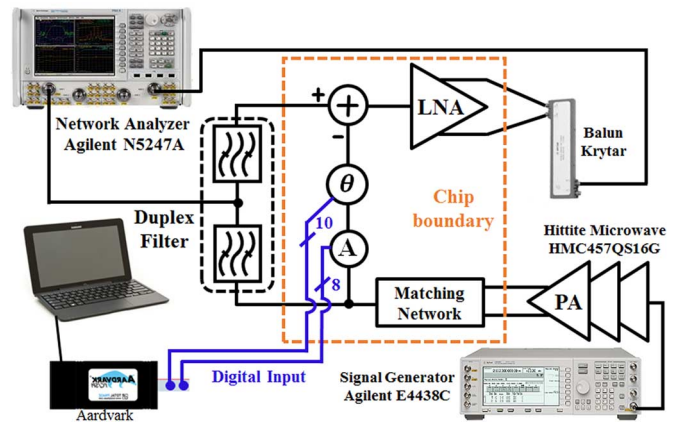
Network Analyzer Agilent N5247A

+

-

LNA

$\theta$

A

10

8

Balun Krytar

Chip boundary

Duplex Filter

Hittite Microwave HMC457QS16G

Matching Network

PA

Digital Input

Aardvark

Signal Generator Agilent E4438C